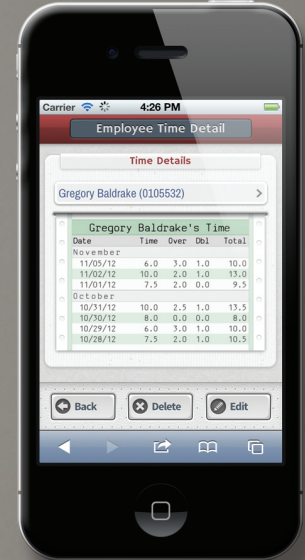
Carrier 4:26 PM

Employee Time Detail

Time Details

Gregory Baldrake (0105532)

Gregory Baldrake's Time

| Date | Time | Over | Dbl | Total |
|---|---|---|---|---|
| November | | | | |
| 11/05/12 | 6.0 | 3.0 | 1.0 | 10.0 |
| 11/02/12 | 10.0 | 2.0 | 1.0 | 13.0 |
| 11/01/12 | 7.5 | 2.0 | 0.0 | 9.5 |
| October | | | | |
| 10/31/12 | 10.0 | 2.5 | 1.0 | 13.5 |
| 10/30/12 | 8.0 | 0.0 | 0.0 | 8.0 |
| 10/29/12 | 6.0 | 3.0 | 1.0 | 10.0 |
| 10/28/12 | 7.5 | 2.0 | 1.0 | 10.5 |

Back Delete Edit